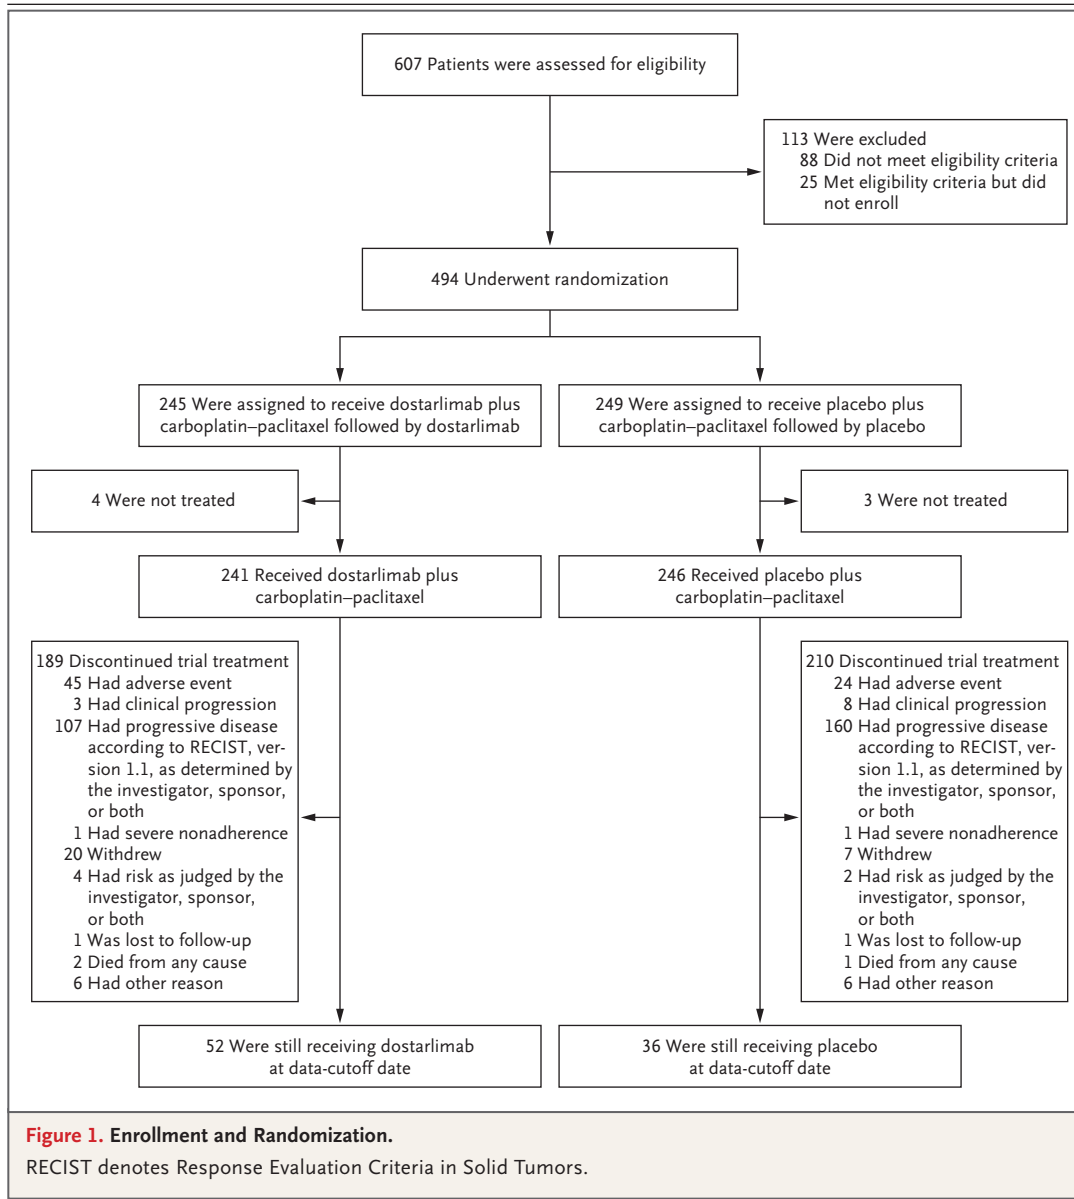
607 Patients were assessed for eligibility

113 Were excluded
88 Did not meet eligibility criteria
25 Met eligibility criteria but did not enroll

494 Underwent randomization

245 Were assigned to receive dostarlimab plus carboplatin–paclitaxel followed by dostarlimab

249 Were assigned to receive placebo plus carboplatin–paclitaxel followed by placebo

4 Were not treated

3 Were not treated

241 Received dostarlimab plus carboplatin–paclitaxel

246 Received placebo plus carboplatin–paclitaxel

189 Discontinued trial treatment
45 Had adverse event
3 Had clinical progression
107 Had progressive disease according to RECIST, version 1.1, as determined by the investigator, sponsor, or both
1 Had severe nonadherence
20 Withdrew
4 Had risk as judged by the investigator, sponsor, or both
1 Was lost to follow-up
2 Died from any cause
6 Had other reason

210 Discontinued trial treatment
24 Had adverse event
8 Had clinical progression
160 Had progressive disease according to RECIST, version 1.1, as determined by the investigator, sponsor, or both
1 Had severe nonadherence
7 Withdrew
2 Had risk as judged by the investigator, sponsor, or both
1 Was lost to follow-up
1 Died from any cause
6 Had other reason

52 Were still receiving dostarlimab at data-cutoff date

36 Were still receiving placebo at data-cutoff date

Figure 1. Enrollment and Randomization.
RECIST denotes Response Evaluation Criteria in Solid Tumors.